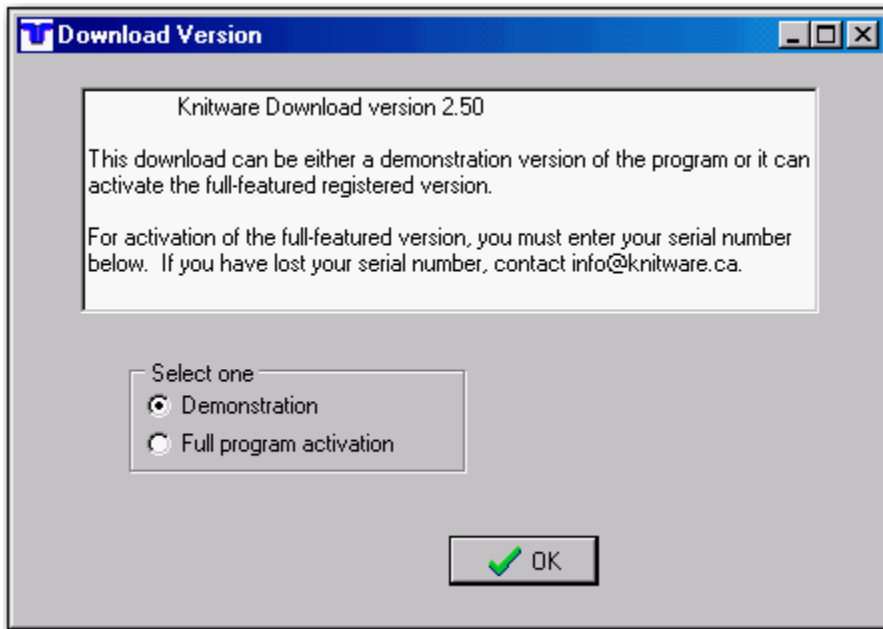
Download Version

Knitware Download version 2.50

This download can be either a demonstration version of the program or it can activate the full-featured registered version.

For activation of the full-featured version, you must enter your serial number below. If you have lost your serial number, contact info@knitware.ca.

Select one
Demonstration
Full program activation

OK